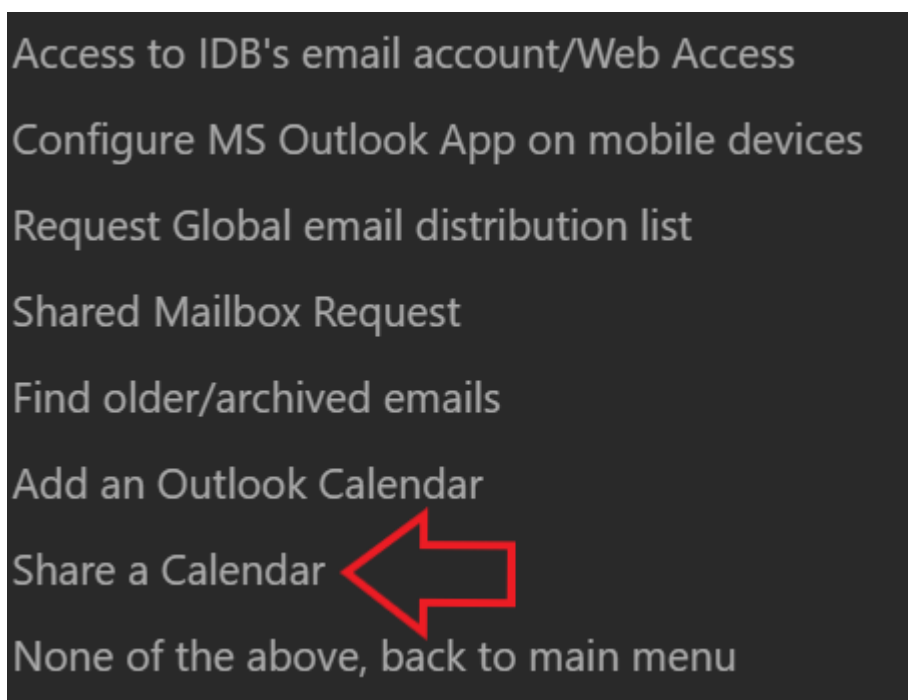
Access to IDB's email account/Web Access

Configure MS Outlook App on mobile devices

Request Global email distribution list

Shared Mailbox Request

Find older/archived emails

Add an Outlook Calendar

Share a Calendar

None of the above, back to main menu